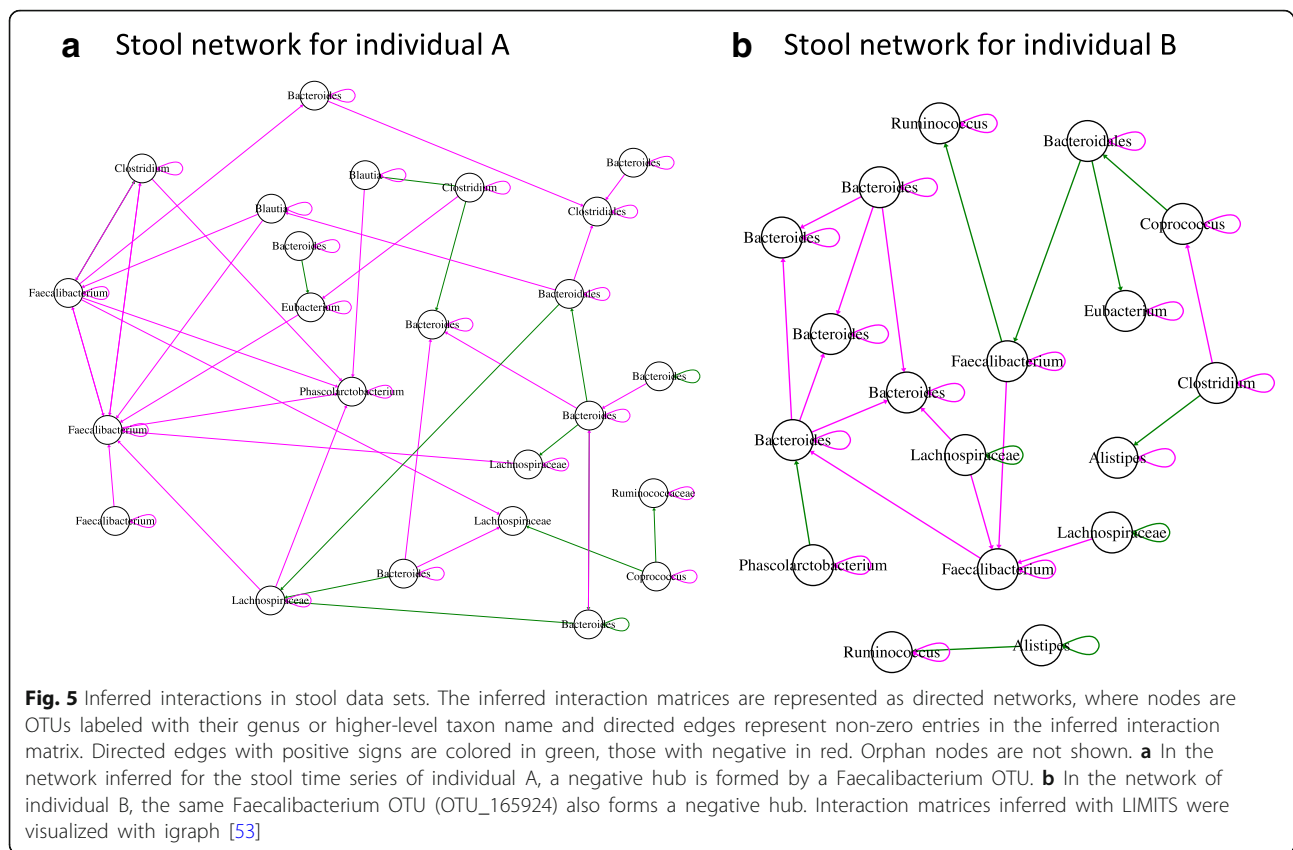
a Stool network for individual A

Bacteroides
Clostridium
Bacteroides
Blautia
Clostridium
Blautia
Clostridiales
Bacteroides
Faecalibacterium
Eubacterium
Bacteroidales
Bacteroides
Phascolarctobacterium
Bacteroides
Faecalibacterium
Bacteroides
Lachnospiraceae
Ruminococcaceae
Faecalibacterium
Lachnospiraceae
Bacteroides
Coprococcus
Lachnospiraceae
Bacteroides

b Stool network for individual B

Ruminococcus
Bacteroidales
Bacteroides
Coprococcus
Bacteroides
Eubacterium
Bacteroides
Faecalibacterium
Clostridium
Bacteroides
Bacteroides
Lachnospiraceae
Alistipes
Lachnospiraceae
Phascolarctobacterium
Faecalibacterium
Ruminococcus
Alistipes

Fig. 5 Inferred interactions in stool data sets. The inferred interaction matrices are represented as directed networks, where nodes are OTUs labeled with their genus or higher-level taxon name and directed edges represent non-zero entries in the inferred interaction matrix. Directed edges with positive signs are colored in green, those with negative in red. Orphan nodes are not shown. a In the network inferred for the stool time series of individual A, a negative hub is formed by a Faecalibacterium OTU. b In the network of individual B, the same Faecalibacterium OTU (OTU_165924) also forms a negative hub. Interaction matrices inferred with LIMITS were visualized with igraph [53]